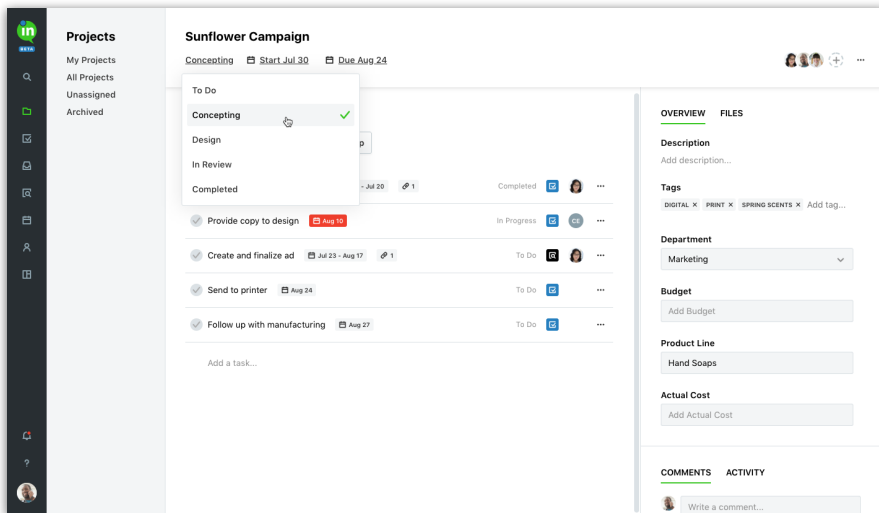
in
BETA

Projects
My Projects
All Projects
Unassigned
Archived

Sunflower Campaign
Concepting  Start Jul 30  Due Aug 24

To Do
Concepting
Design
In Review
Completed

p

- Jul 20  1  Completed
Provide copy to design  Aug 10  In Progress  CE
Create and finalize ad  Jul 23 - Aug 17  1  To Do
Send to printer  Aug 24  To Do
Follow up with manufacturing  Aug 27  To Do
Add a task...

OVERVIEW  FILES
Description
Add description...
Tags
DIGITAL ×  PRINT ×  SPRING SCENTS ×  Add tag...
Department
Marketing
Budget
Add Budget
Product Line
Hand Soaps
Actual Cost
Add Actual Cost

COMMENTS  ACTIVITY
Write a comment...

?